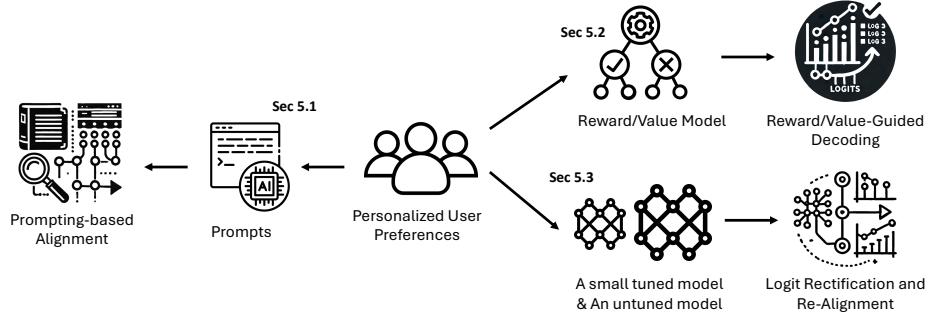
Sec 5.2

LOG 3
LOG 3
LOG 3

LOGITS

Reward/Value Model

Reward/Value-Guided Decoding

Sec 5.1

AI

Prompting-based Alignment

Prompts

Personalized User Preferences

Sec 5.3

A small tuned model & An untuned model

Logit Rectification and Re-Alignment